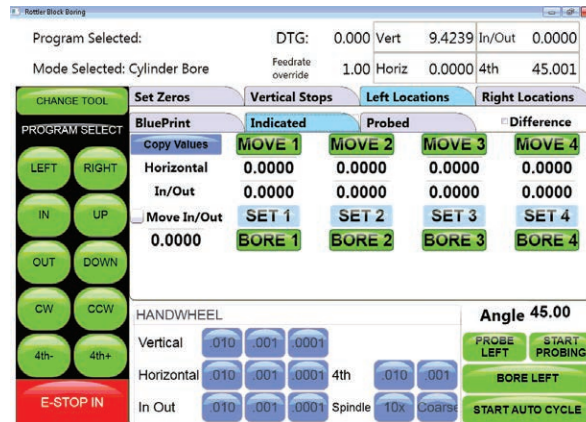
Rottler Block Boring

Program Selected:

DTG: 0.000 Vert 9.4239 In/Out 0.0000

Mode Selected: Cylinder Bore

Feedrate override 1.00 Horiz 0.0000 4th 45.001

CHANGE TOOL

PROGRAM SELECT

LEFT RIGHT

IN UP

OUT DOWN

CW CCW

4th- 4th+

E-STOP IN

Set Zeros | Vertical Stops | Left Locations | Right Locations

BluePrint | Indicated | Probed | Difference

| Copy Values | MOVE 1 | MOVE 2 | MOVE 3 | MOVE 4 |
|---|---|---|---|---|
| Horizontal | 0.0000 | 0.0000 | 0.0000 | 0.0000 |
| In/Out | 0.0000 | 0.0000 | 0.0000 | 0.0000 |
| Move In/Out | SET 1 | SET 2 | SET 3 | SET 4 |
| 0.0000 | BORE 1 | BORE 2 | BORE 3 | BORE 4 |

HANDWHEEL

Angle 45.00

Vertical .010 .001 .0001

PROBE LEFT

START PROBING

Horizontal .010 .001 .0001 4th .010 .001

BORE LEFT

In Out .010 .001 .0001 Spindle 10x Coarse

START AUTO CYCLE